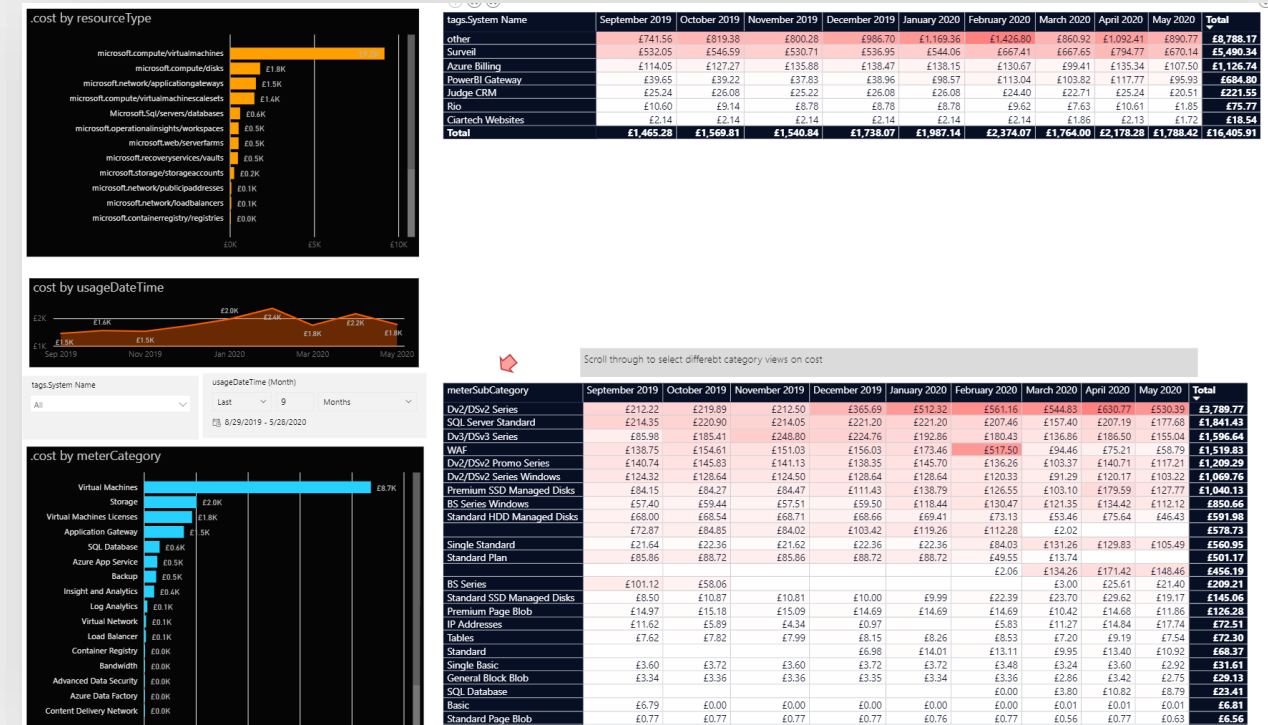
.cost by resourceType

microsoft.compute/virtualmachines £5.3K
microsoft.compute/disks £1.8K
microsoft.network/applicationgateways £1.5K
microsoft.compute/virtualmachinescalesets £1.4K
Microsoft.Sql/servers/databases £0.6K
microsoft.operationalinsights/workspaces £0.5K
microsoft.web/serverfarms £0.5K
microsoft.recoveryservices/vaults £0.5K
microsoft.storage/storageaccounts £0.2K
microsoft.network/publicipaddresses £0.1K
microsoft.network/loadbalancers £0.1K
microsoft.containerregistry/registries £0.0K

£0K £5K £10K

| tags.System Name | September 2019 | October 2019 | November 2019 | December 2019 | January 2020 | February 2020 | March 2020 | April 2020 | May 2020 | Total |
|---|---|---|---|---|---|---|---|---|---|---|
| other | £741.56 | £819.38 | £800.28 | £986.70 | £1,169.36 | £1,426.80 | £860.92 | £1,092.41 | £890.77 | £8,788.17 |
| Surveil | £532.05 | £546.59 | £530.71 | £536.95 | £544.06 | £667.41 | £667.65 | £794.77 | £670.14 | £5,490.34 |
| Azure Billing | £114.05 | £127.27 | £135.88 | £138.47 | £138.15 | £130.67 | £99.41 | £135.34 | £107.50 | £1,126.74 |
| PowerBI Gateway | £39.65 | £39.22 | £37.83 | £38.96 | £98.57 | £113.04 | £103.82 | £117.77 | £95.93 | £684.80 |
| Judge CRM | £25.24 | £26.08 | £25.22 | £26.08 | £26.08 | £24.40 | £22.71 | £25.24 | £20.51 | £221.55 |
| Rio | £10.60 | £9.14 | £8.78 | £8.78 | £8.78 | £9.62 | £7.63 | £10.61 | £1.85 | £75.77 |
| Ciartech Websites | £2.14 | £2.14 | £2.14 | £2.14 | £2.14 | £2.14 | £1.86 | £2.13 | £1.72 | £18.54 |
| Total | £1,465.28 | £1,569.81 | £1,540.84 | £1,738.07 | £1,987.14 | £2,374.07 | £1,764.00 | £2,178.28 | £1,788.42 | £16,405.91 |

.cost by usageDateTime

£2K £1K £1.6K £1.5K £1.5K £2.0K £2.4K £1.8K £2.2K £1.8K
Sep 2019 Nov 2019 Jan 2020 Mar 2020 May 2020

Scroll through to select differebt category views on cost

tags.System Name
All

usageDateTime (Month)
Last 9 Months
8/29/2019 - 5/28/2020

.cost by meterCategory

Virtual Machines £8.7K
Storage £2.0K
Virtual Machines Licenses £1.8K
Application Gateway £1.5K
SQL Database £0.6K
Azure App Service £0.5K
Backup £0.5K
Insight and Analytics £0.4K
Log Analytics £0.1K
Virtual Network £0.1K
Load Balancer £0.1K
Container Registry £0.0K
Bandwidth £0.0K
Advanced Data Security £0.0K
Azure Data Factory £0.0K
Content Delivery Network £0.0K

| meterSubCategory | September 2019 | October 2019 | November 2019 | December 2019 | January 2020 | February 2020 | March 2020 | April 2020 | May 2020 | Total |
|---|---|---|---|---|---|---|---|---|---|---|
| Dv2/DSv2 Series | £212.22 | £219.89 | £212.50 | £365.69 | £512.32 | £561.16 | £544.83 | £630.77 | £530.39 | £3,789.77 |
| SQL Server Standard | £214.35 | £220.90 | £214.05 | £221.20 | £221.20 | £207.46 | £157.40 | £207.19 | £177.68 | £1,841.43 |
| Dv3/DSv3 Series | £85.98 | £185.41 | £248.80 | £224.76 | £192.86 | £180.43 | £136.86 | £186.50 | £155.04 | £1,596.64 |
| WAF | £138.75 | £154.61 | £151.03 | £156.03 | £173.46 | £517.50 | £94.46 | £75.21 | £58.79 | £1,519.83 |
| Dv2/DSv2 Promo Series | £140.74 | £145.83 | £141.13 | £138.35 | £145.70 | £136.26 | £103.37 | £140.71 | £117.21 | £1,209.29 |
| Dv2/DSv2 Series Windows | £124.32 | £128.64 | £124.50 | £128.64 | £128.64 | £120.33 | £91.29 | £120.17 | £103.22 | £1,069.76 |
| Premium SSD Managed Disks | £84.15 | £84.27 | £84.47 | £111.43 | £138.79 | £126.55 | £103.10 | £179.59 | £127.77 | £1,040.13 |
| BS Series Windows | £57.40 | £59.44 | £57.51 | £59.50 | £118.44 | £130.47 | £121.35 | £134.42 | £112.12 | £850.66 |
| Standard HDD Managed Disks | £68.00 | £68.54 | £68.71 | £68.66 | £69.41 | £73.13 | £53.46 | £75.64 | £46.43 | £591.98 |
|  | £72.87 | £84.85 | £84.02 | £103.42 | £119.26 | £112.28 | £2.02 |  |  | £578.73 |
| Single Standard | £21.64 | £22.36 | £21.62 | £22.36 | £22.36 | £84.03 | £131.26 | £129.83 | £105.49 | £560.95 |
| Standard Plan | £85.86 | £88.72 | £85.86 | £88.72 | £88.72 | £49.55 | £13.74 |  |  | £501.17 |
|  |  |  |  |  |  | £2.06 | £134.26 | £171.42 | £148.46 | £456.19 |
| BS Series | £101.12 | £58.06 |  |  |  |  | £3.00 | £25.61 | £21.40 | £209.21 |
| Standard SSD Managed Disks | £8.50 | £10.87 | £10.81 | £10.00 | £9.99 | £22.39 | £23.70 | £29.62 | £19.17 | £145.06 |
| Premium Page Blob | £14.97 | £15.18 | £15.09 | £14.69 | £14.69 | £14.69 | £10.42 | £14.68 | £11.86 | £126.28 |
| IP Addresses | £11.62 | £5.89 | £4.34 | £0.97 |  | £5.83 | £11.27 | £14.84 | £17.74 | £72.51 |
| Tables | £7.62 | £7.82 | £7.99 | £8.15 | £8.26 | £8.53 | £7.20 | £9.19 | £7.54 | £72.30 |
| Standard |  |  |  | £6.98 | £14.01 | £13.11 | £9.95 | £13.40 | £10.92 | £68.37 |
| Single Basic | £3.60 | £3.72 | £3.60 | £3.72 | £3.72 | £3.48 | £3.24 | £3.60 | £2.92 | £31.61 |
| General Block Blob | £3.34 | £3.36 | £3.36 | £3.35 | £3.34 | £3.36 | £2.86 | £3.42 | £2.75 | £29.13 |
| SQL Database |  |  |  |  |  | £0.00 | £3.80 | £10.82 | £8.79 | £23.41 |
| Basic | £6.79 | £0.00 | £0.00 | £0.00 | £0.00 | £0.00 | £0.01 | £0.01 | £0.01 | £6.81 |
| Standard Page Blob | £0.77 | £0.77 | £0.77 | £0.77 | £0.76 | £0.77 | £0.56 | £0.77 | £0.63 | £6.56 |